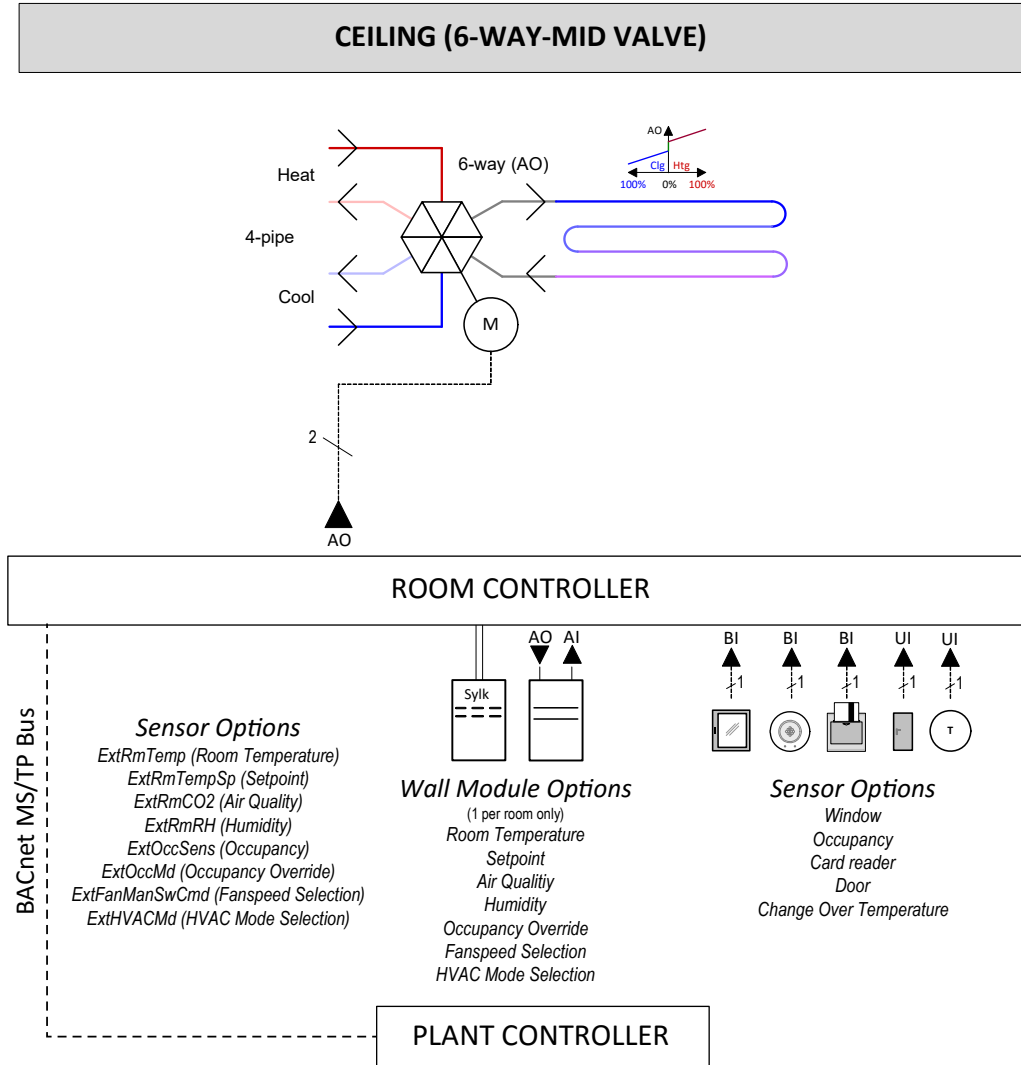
CEILING (6-WAY-MID VALVE)

Heat

4-pipe

Cool

6-way (AO)

AO

Clg

Htg

100%

0%

100%

M

2

AO

ROOM CONTROLLER

BACnet MS/TP Bus

Sensor Options

ExtRmTemp (Room Temperature)
ExtRmTempSp (Setpoint)
ExtRmCO2 (Air Quality)
ExtRmRH (Humidity)
ExtOccSens (Occupancy)
ExtOccMd (Occupancy Override)
ExtFanManSwCmd (Fanspeed Selection)
ExtHVACMd (HVAC Mode Selection)

Sylk

AO AI

Wall Module Options

(1 per room only)
Room Temperature
Setpoint
Air Qualitiy
Humidity
Occupancy Override
Fanspeed Selection
HVAC Mode Selection

BI BI BI UI UI

1 1 1 1 1

T

Sensor Options

Window
Occupancy
Card reader
Door
Change Over Temperature

PLANT CONTROLLER